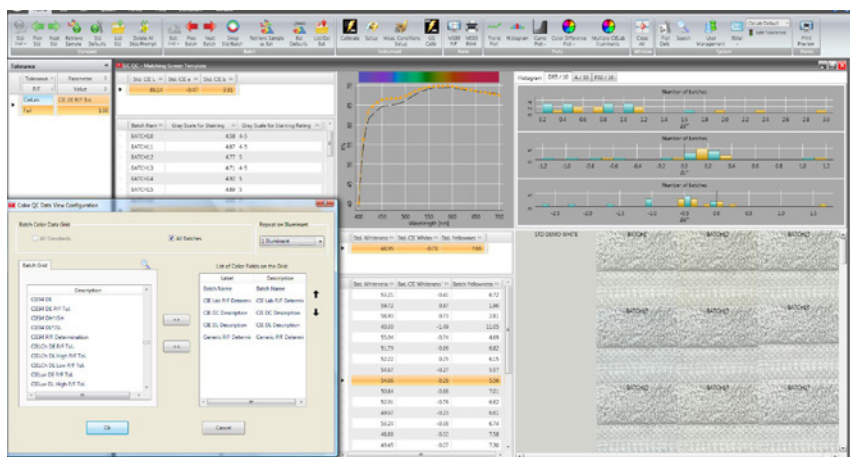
Tolerance

Tolerance | Parameter
P/F | Value
CieLab | CIE DE P/F Tol.
Fail | 1.50

CE QC - Matching Screen Template

Std. CIE L | Std. CIE a | Std. CIE b
89.14 | -0.47 | 2.81

| Batch Name | Gray Scale for Staining | Gray Scale for Staining Rating |
|---|---|---|
| BATCH18 | 4.58 | 4-5 |
| BATCH1 | 4.67 | 4-5 |
| BATCH2 | 4.77 | 5 |
| BATCH3 | 4.71 | 4-5 |
| BATCH4 | 4.92 | 5 |
| BATCH5 | 4.89 | 5 |

Color QC Data View Configuration

Batch Color Data Grid
All Standards
All Batches
Report on Illuminant
1 Illuminant

Batch Grid

Description
CS94 D6
CS94 D6 P/F Tol.
CS94 DH/USe
CS94 DH/USL
CS94 P/F Determination
CIELCh DE P/F Tol.
CIELCh DL High P/F Tol.
CIELCh DL Low P/F Tol.
CIELuv DE P/F Tol.
CIELuv DL High P/F Tol.

>>
<<

List of Color Fields on the Grid
Label | Batch Name
Batch Name | Batch Name
CIE Lab P/F Determi | CIE Lab P/F Determi
CIE DC Description | CIE DC Description
CIE DL Description | CIE DL Description
Generic P/F Determi | Generic P/F Determi

Ok
Cancel

Wavelength (nm)
400 450 500 550 600 650 700

Std. Whiteness | Std. CIE Whiteness | Std. Yellowness
46.95 | -0.73 | 7.65

| Bat. Whiteness | Bat. CIE Whiteness | Batch Yellowness |
|---|---|---|
| 53.21 | -0.40 | 6.72 |
| 58.12 | 0.67 | 1.86 |
| 56.93 | 0.73 | 2.81 |
| 40.33 | -1.48 | 11.05 |
| 55.04 | -0.74 | 4.69 |
| 51.79 | -0.66 | 6.82 |
| 52.22 | 0.25 | 6.15 |
| 54.67 | -0.27 | 5.57 |
| 54.66 | -0.26 | 5.56 |
| 50.84 | -0.68 | 7.01 |
| 52.91 | -0.76 | 6.62 |
| 49.57 | -0.23 | 6.61 |
| 55.24 | -0.16 | 6.74 |
| 48.65 | -0.32 | 7.58 |
| 49.45 | -0.27 | 7.30 |

Histogram | Diff./10 | A/10 | ASE/10

Number of Batches
0.2 0.4 0.6 0.8 1.0 1.2 1.4 1.6 1.8 2.0 2.2 2.4 2.6 2.8 3.0
ΔE*

Number of Batches
-1.2 -1.0 -0.8 -0.6 -0.4 -0.2 0.0 0.2 0.4 0.6 0.8
ΔL*

Number of Batches
-2.5 -2.0 -1.5 -1.0 -0.5 0.0 0.5 1.0 1.5
Δb*

STD DEMO WHITE
BATCH1
BATCH2
BATCH3
BATCH4
BATCH5
BATCH6
BATCH7
BATCH8
BATCH9